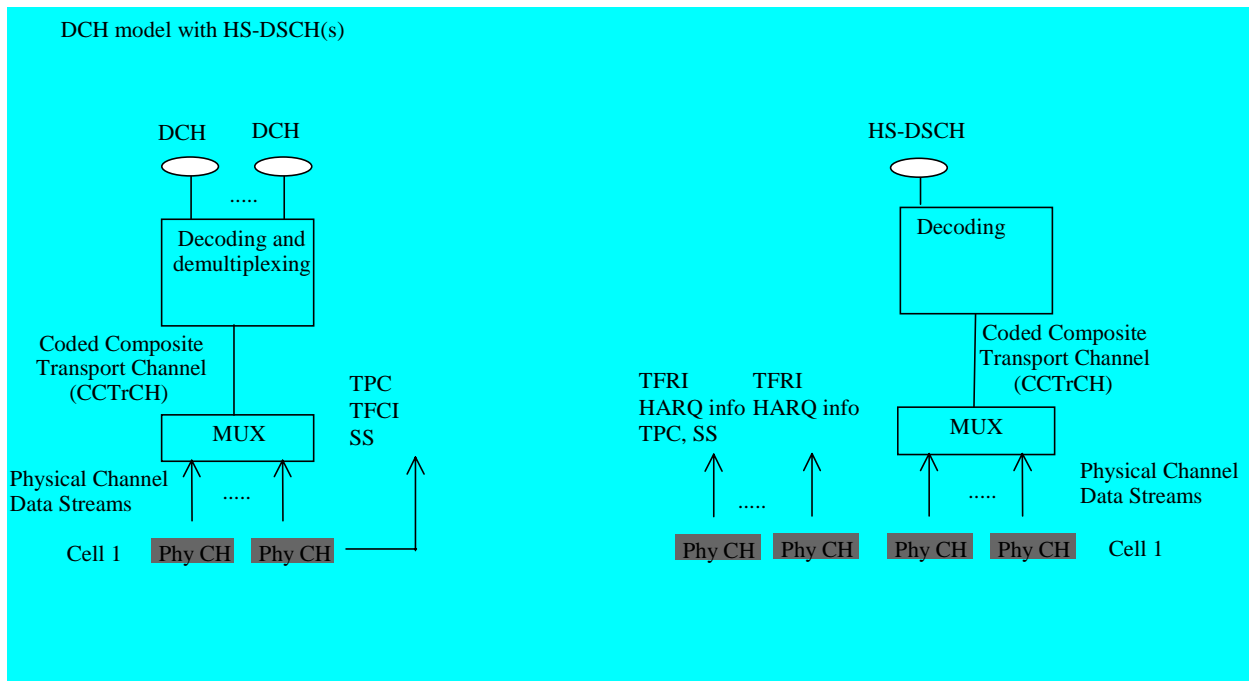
DCH model with HS-DSCH(s)

DCH

DCH

.....

Decoding and demultiplexing

Coded Composite Transport Channel (CCTrCH)

MUX

Physical Channel Data Streams

.....

Cell 1

Phy CH

Phy CH

TPC
TFCI
SS

TFRI
HARQ info
TPC, SS

TFRI
HARQ info

.....

Phy CH

Phy CH

HS-DSCH

Decoding

Coded Composite Transport Channel (CCTrCH)

MUX

.....

Physical Channel Data Streams

Phy CH

Phy CH

Cell 1